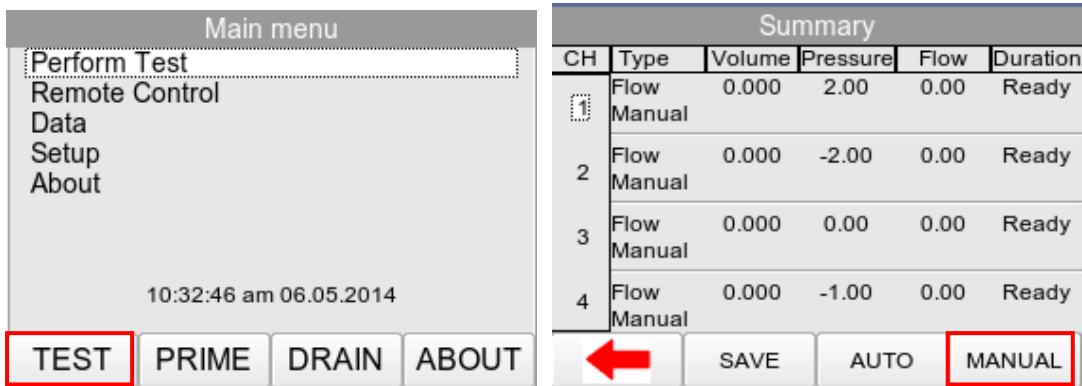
Main menu

Perform Test
Remote Control
Data
Setup
About

10:32:46 am 06.05.2014

TEST PRIME DRAIN ABOUT

Summary

| CH | Type | Volume | Pressure | Flow | Duration |
|---|---|---|---|---|---|
| 1 | Flow Manual | 0.000 | 2.00 | 0.00 | Ready |
| 2 | Flow Manual | 0.000 | -2.00 | 0.00 | Ready |
| 3 | Flow Manual | 0.000 | 0.00 | 0.00 | Ready |
| 4 | Flow Manual | 0.000 | -1.00 | 0.00 | Ready |

SAVE AUTO MANUAL